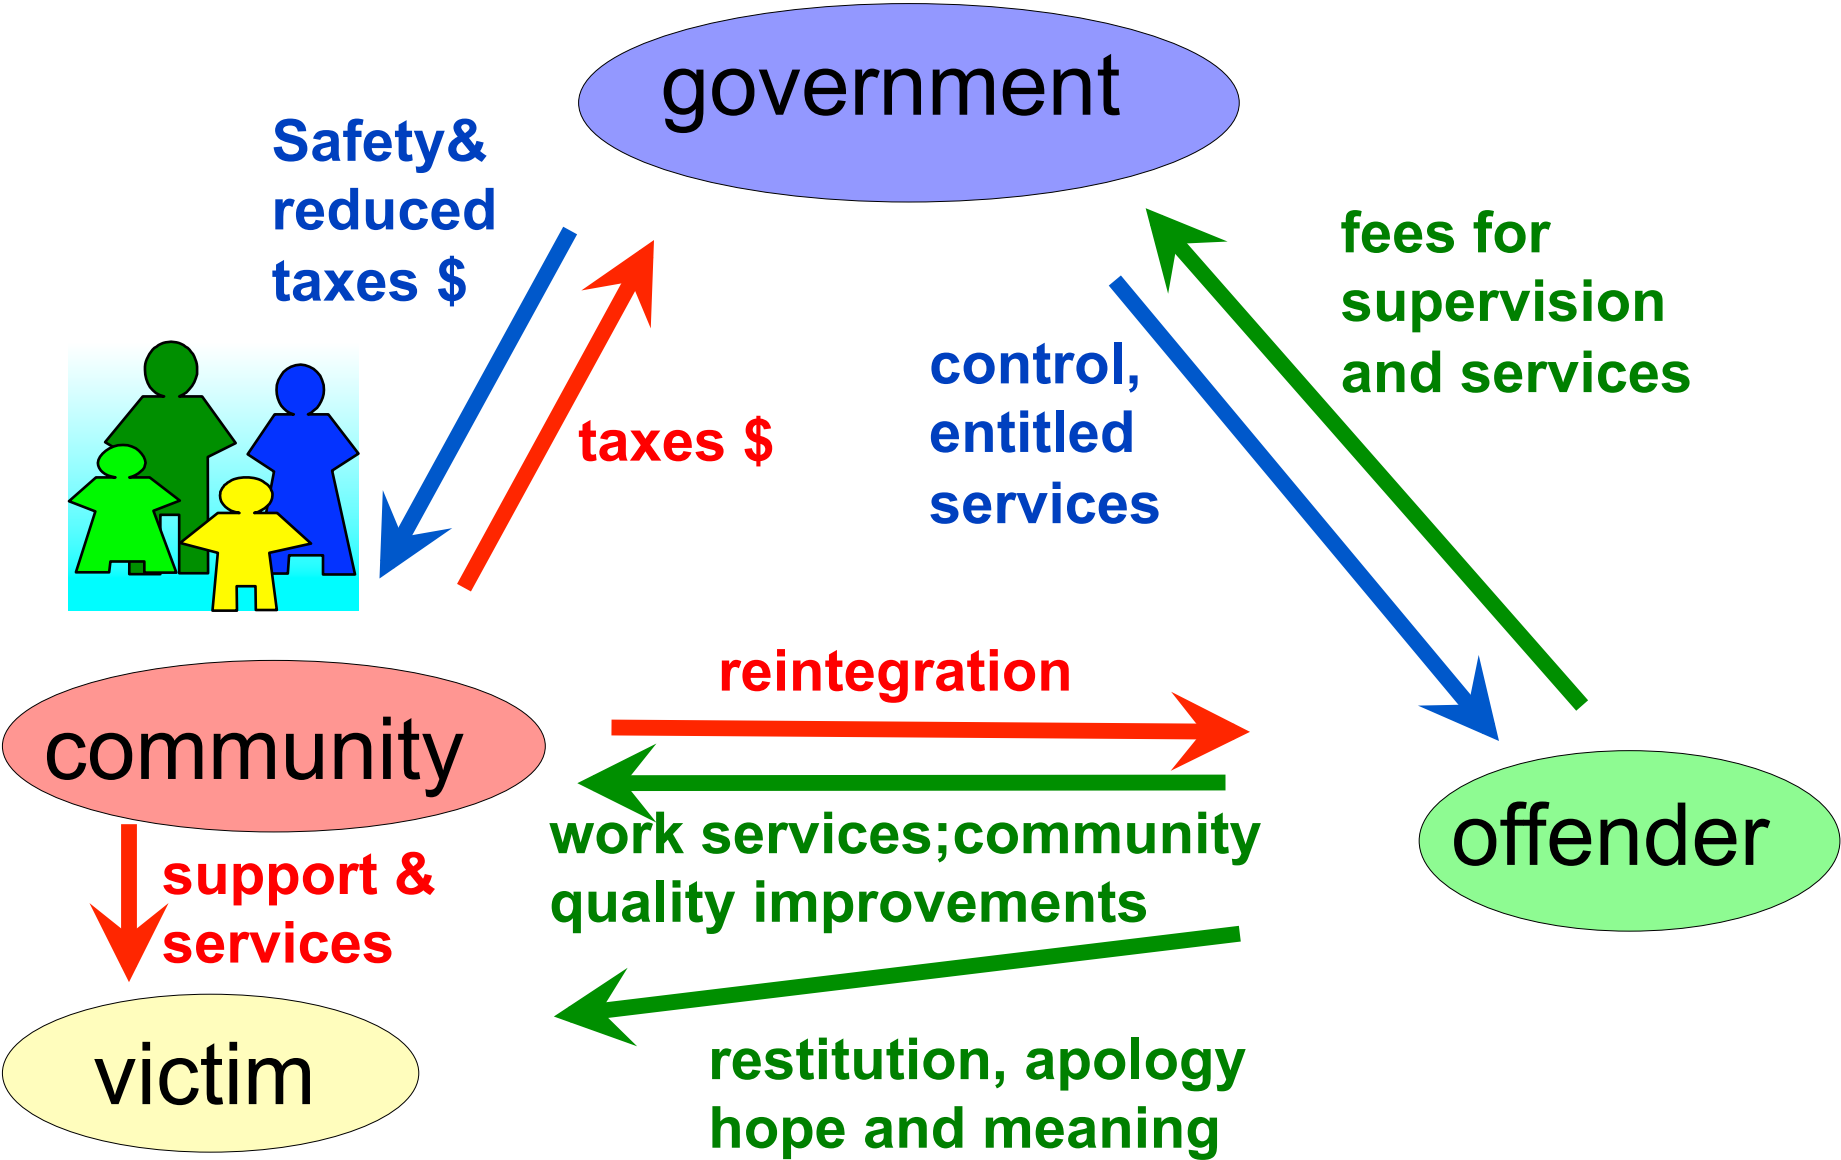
government

Safety& reduced taxes $

taxes $

control, entitled services

fees for supervision and services

reintegration

community

work services;community quality improvements

offender

support & services

victim

restitution, apology hope and meaning